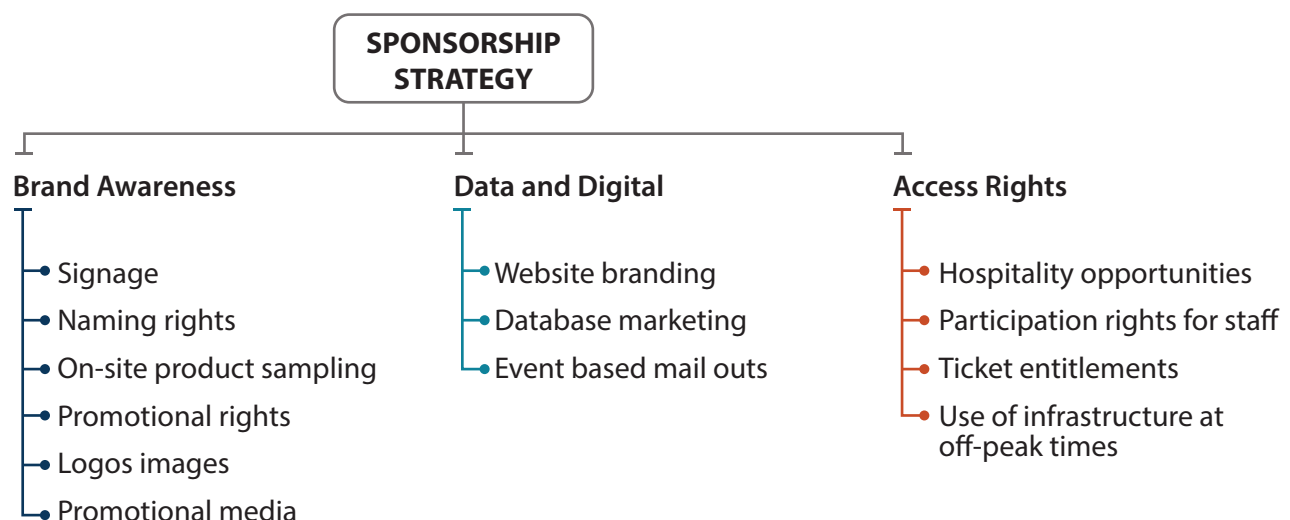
SPONSORSHIP STRATEGY

Brand Awareness

Signage
Naming rights
On-site product sampling
Promotional rights
Logos images
Promotional media

Data and Digital

Website branding
Database marketing
Event based mail outs

Access Rights

Hospitality opportunities
Participation rights for staff
Ticket entitlements
Use of infrastructure at off-peak times